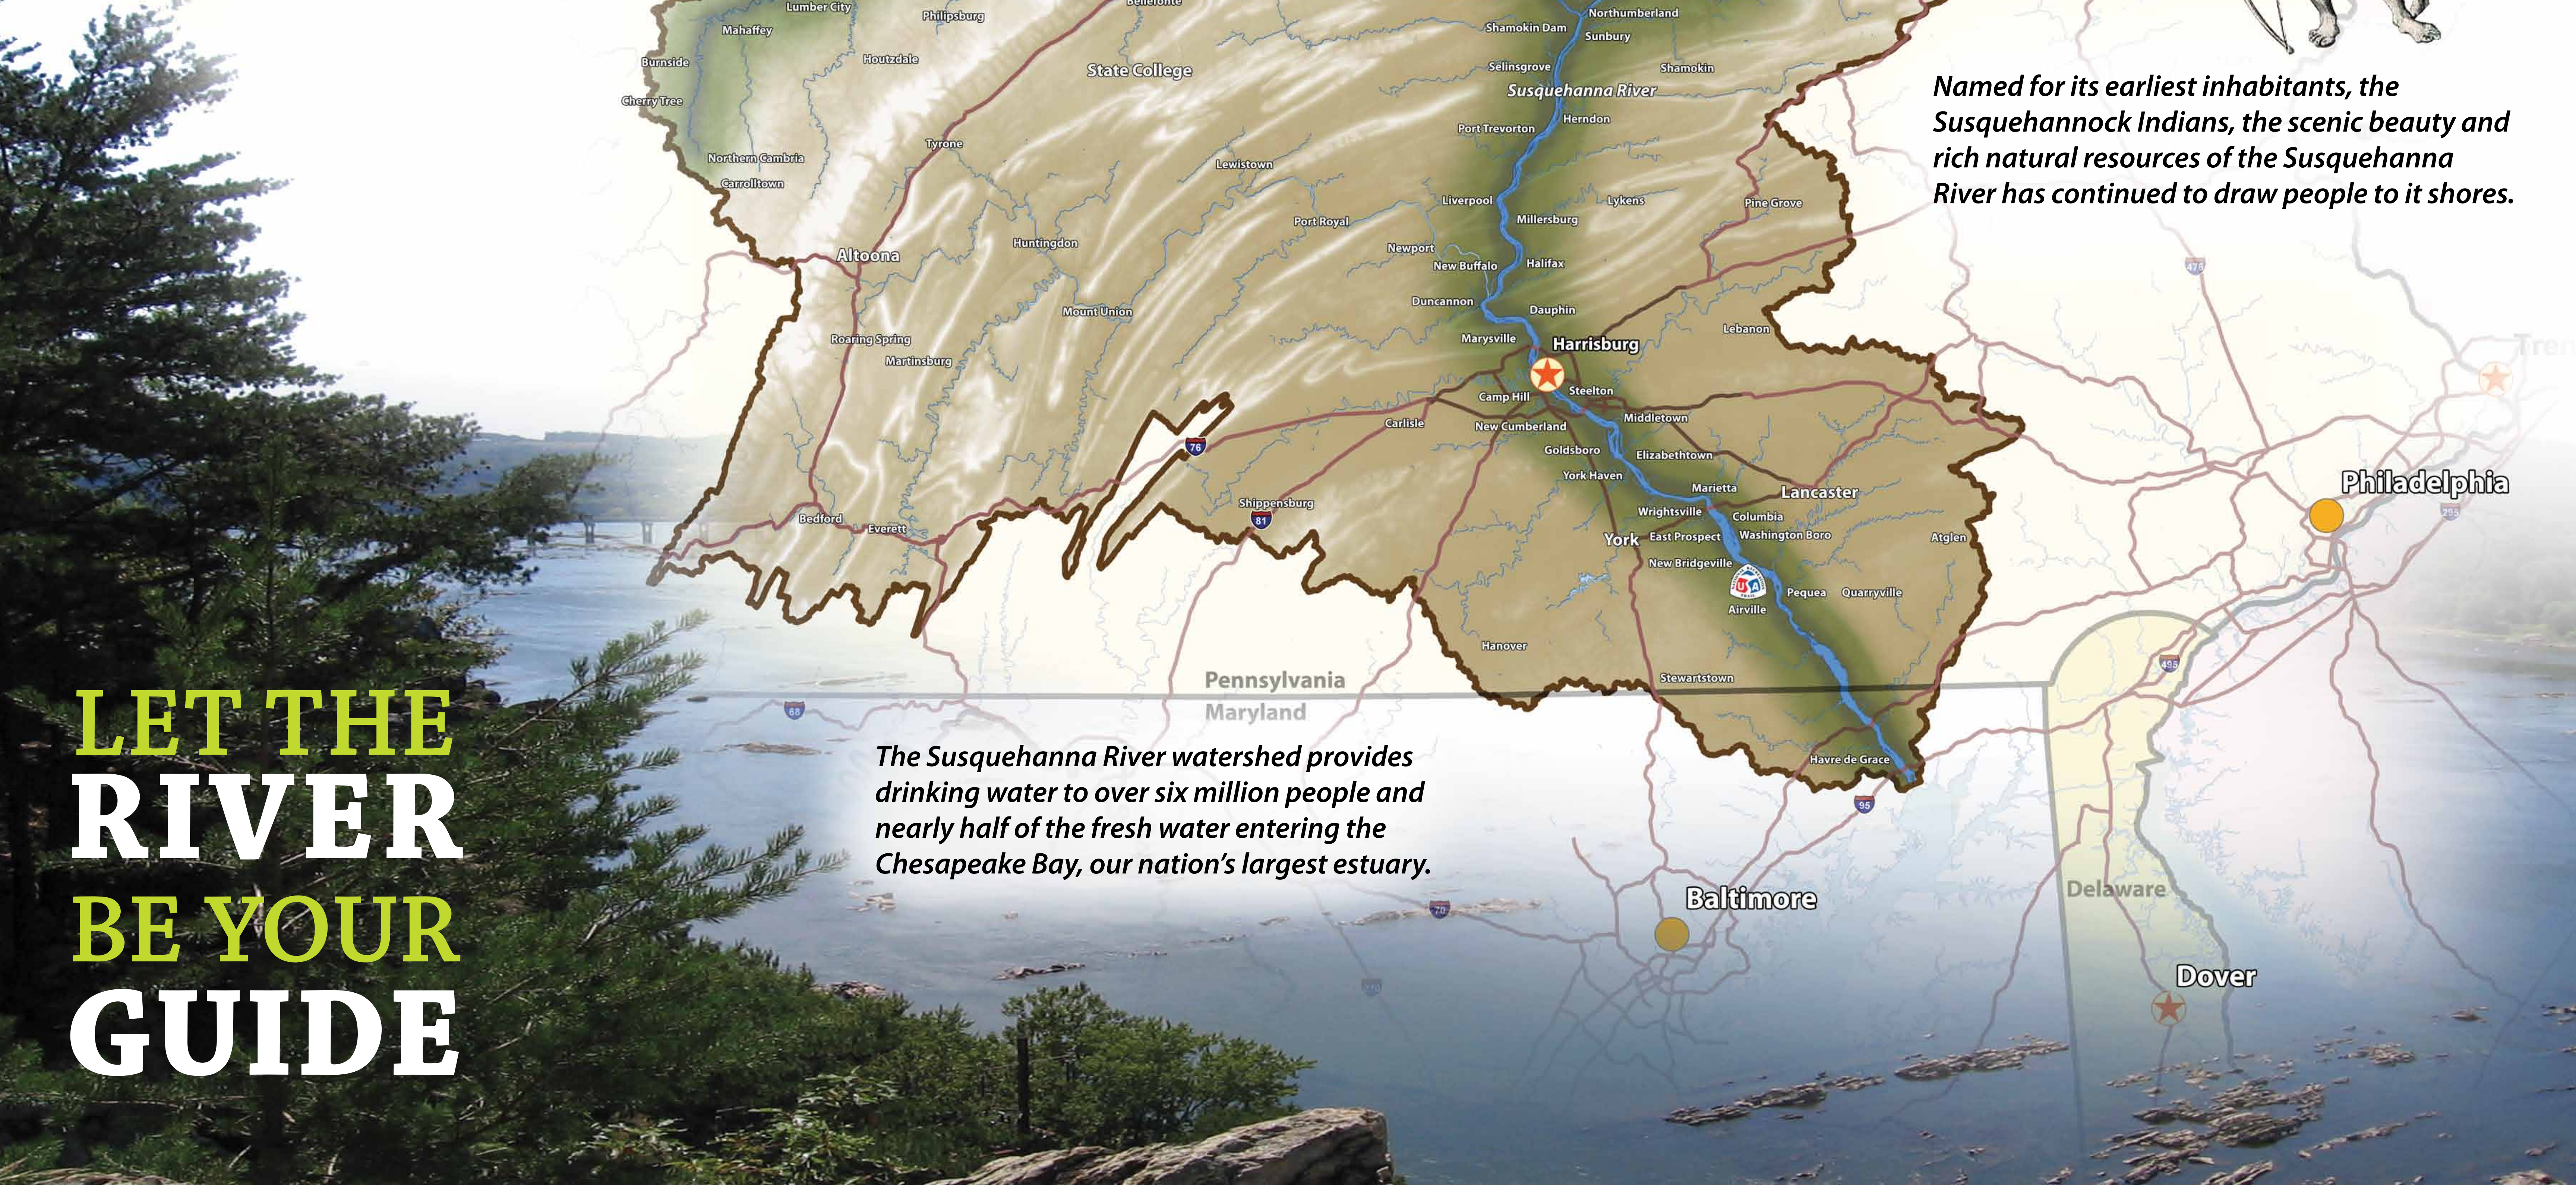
Lumber City
Philipsburg
Bellefonte
Mahaffey
Burnside
Houtzdale
State College
Cherry Tree
Tyrone
Northern Cambria
Carrolltown
Lewistown
Altoona
Huntingdon
Port Royal
Mount Union
Roaring Spring
Martinsburg
Bedford
Everett
76
Shippensburg
81
Carlisle
Northumberland
Shamokin Dam
Sunbury
Selinsgrove
Shamokin
Susquehanna River
Port Trevorton
Herndon
Liverpool
Lykens
Millersburg
Pine Grove
Newport
New Buffalo
Halifax
Duncannon
Dauphin
Lebanon
Marysville
Harrisburg
Camp Hill
Steelton
New Cumberland
Middletown
Goldsboro
Elizabethtown
York Haven
Marietta
Lancaster
Wrightsville
Columbia
York
East Prospect
Washington Boro
Atglen
New Bridgeville
USA
Pequea
Quarryville
Airville
Hanover
Stewartstown
Havre de Grace
Pennsylvania
Maryland
68
95
70
Baltimore
Philadelphia
Delaware
Dover
476
295
495
Tren

Named for its earliest inhabitants, the Susquehannock Indians, the scenic beauty and rich natural resources of the Susquehanna River has continued to draw people to it shores.

The Susquehanna River watershed provides drinking water to over six million people and nearly half of the fresh water entering the Chesapeake Bay, our nation's largest estuary.

LET THE
RIVER
BE YOUR
GUIDE